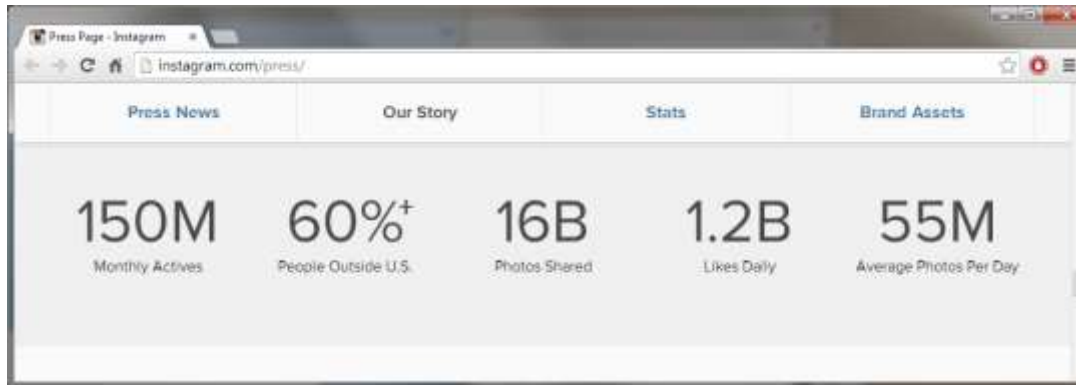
Press Page - Instagram ×

instagram.com/press/

Press News | Our Story | Stats | Brand Assets

150M
Monthly Actives

60%$^{+}$
People Outside U.S.

16B
Photos Shared

1.2B
Likes Daily

55M
Average Photos Per Day